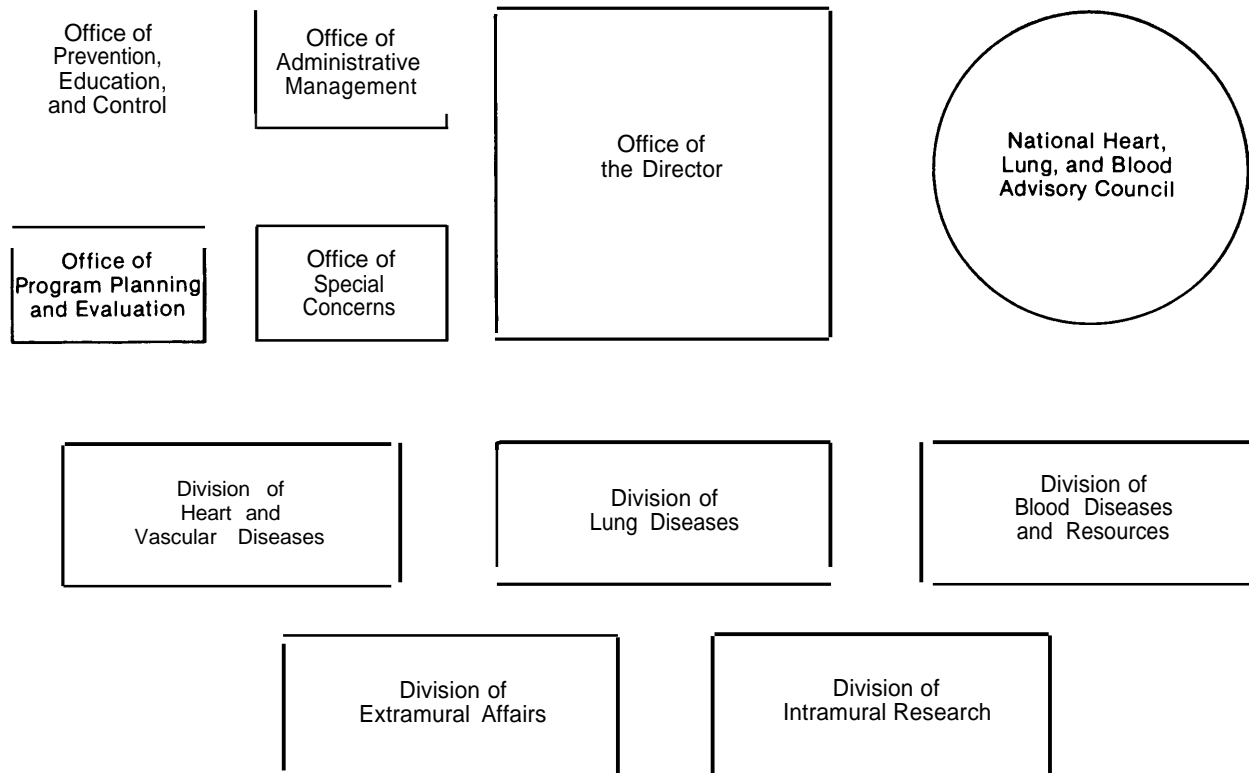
Office of Prevention, Education, and Control

Office of Administrative Management

Office of the Director

National Heart, Lung, and Blood Advisory Council

Office of Program Planning and Evaluation

Office of Special Concerns

Division of Heart and Vascular Diseases

Division of Lung Diseases

Division of Blood Diseases and Resources

Division of Extramural Affairs

Division of Intramural Research